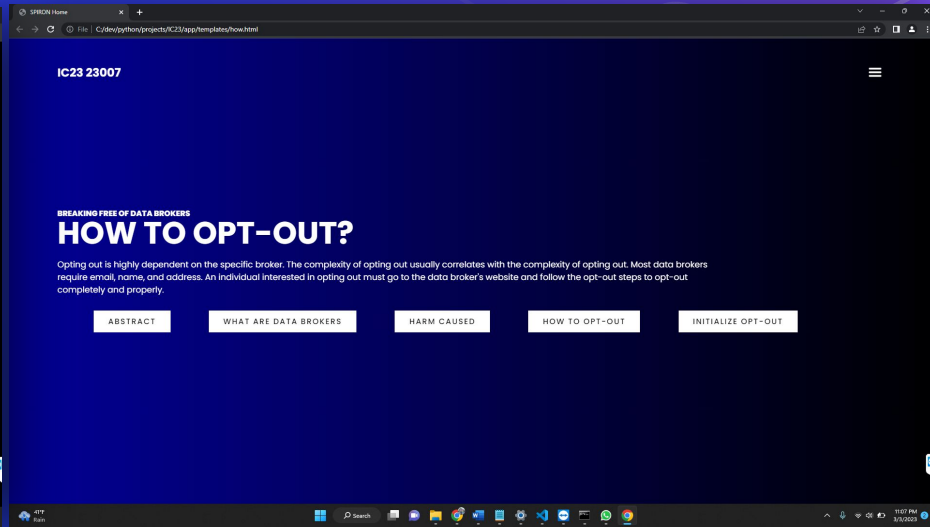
SPIRON Home

File | C:/dev/python/projects/IC23/app/templates/how.html

IC23 23007

BREAKING FREE OF DATA BROKERS

HOW TO OPT-OUT?

Opting out is highly dependent on the specific broker. The complexity of opting out usually correlates with the complexity of opting out. Most data brokers require email, name, and address. An individual interested in opting out must go to the data broker's website and follow the opt-out steps to opt-out completely and properly.

ABSTRACT

WHAT ARE DATA BROKERS

HARM CAUSED

HOW TO OPT-OUT

INITIALIZE OPT-OUT

41°F
Rain

Search

11:07 PM
3/3/2023